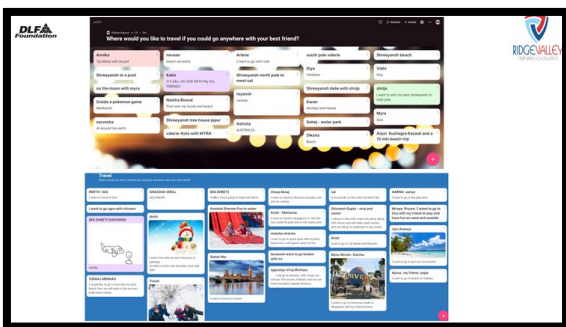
DLF Foundation

RIDGE VALLEY

Where would you like to travel if you could go anywhere with your best friend?

Annika
Taj Mahal with Anvesh

Shreeyansh to a pool on the moon with myra

Create a pokemon game
Mahaveer

sarvesha
all around the earth

nevaan

Kabir
IT WILL BE FUN WITH ALL FRIENDS

Raksha Biswal
Best near my house and beach

Shreeyansh tree house japan

sakeran Alaka with MYRA

Arlene
I want to go with ciale

Shreeyansh north pole to meet sat

riyansh
canada

Ashvika
AUSTRALIA

south pole sabrin

Diya
Maldives

Shreeyansh delhi with shrija

Karan
Mumbai and Kerala

Sahaj - water park

Diksha
Beach

Shreeyansh beach

Vidit
Goa

shrija
I want to with my best shreeyansh to north pole

Myra
Goa

Arjun- Kushagra Kaushal and a 10 min beach trip

Travel

PARTH GAJ

I want to go agra with shivam

ERA SHRETI SHIVANSH

AHAANA GIRAJ

Ishita

ERA SHRETI

Anabelle Sharma Fun in water

Samai Nia

I want to travel to london

Vinay Anuj

Avani - Manjeera

jwakshi sharma

Saransh want to go london with rai

Agastya Viraj Mishraa

Sia

Arav

Ruhi

Beny Nisrain Sachna

AARNA - Aurya

Nitaya Priyan

riya Krishna

Ipsaa, my friend - papa

Travel

VISHALI MEHRAS